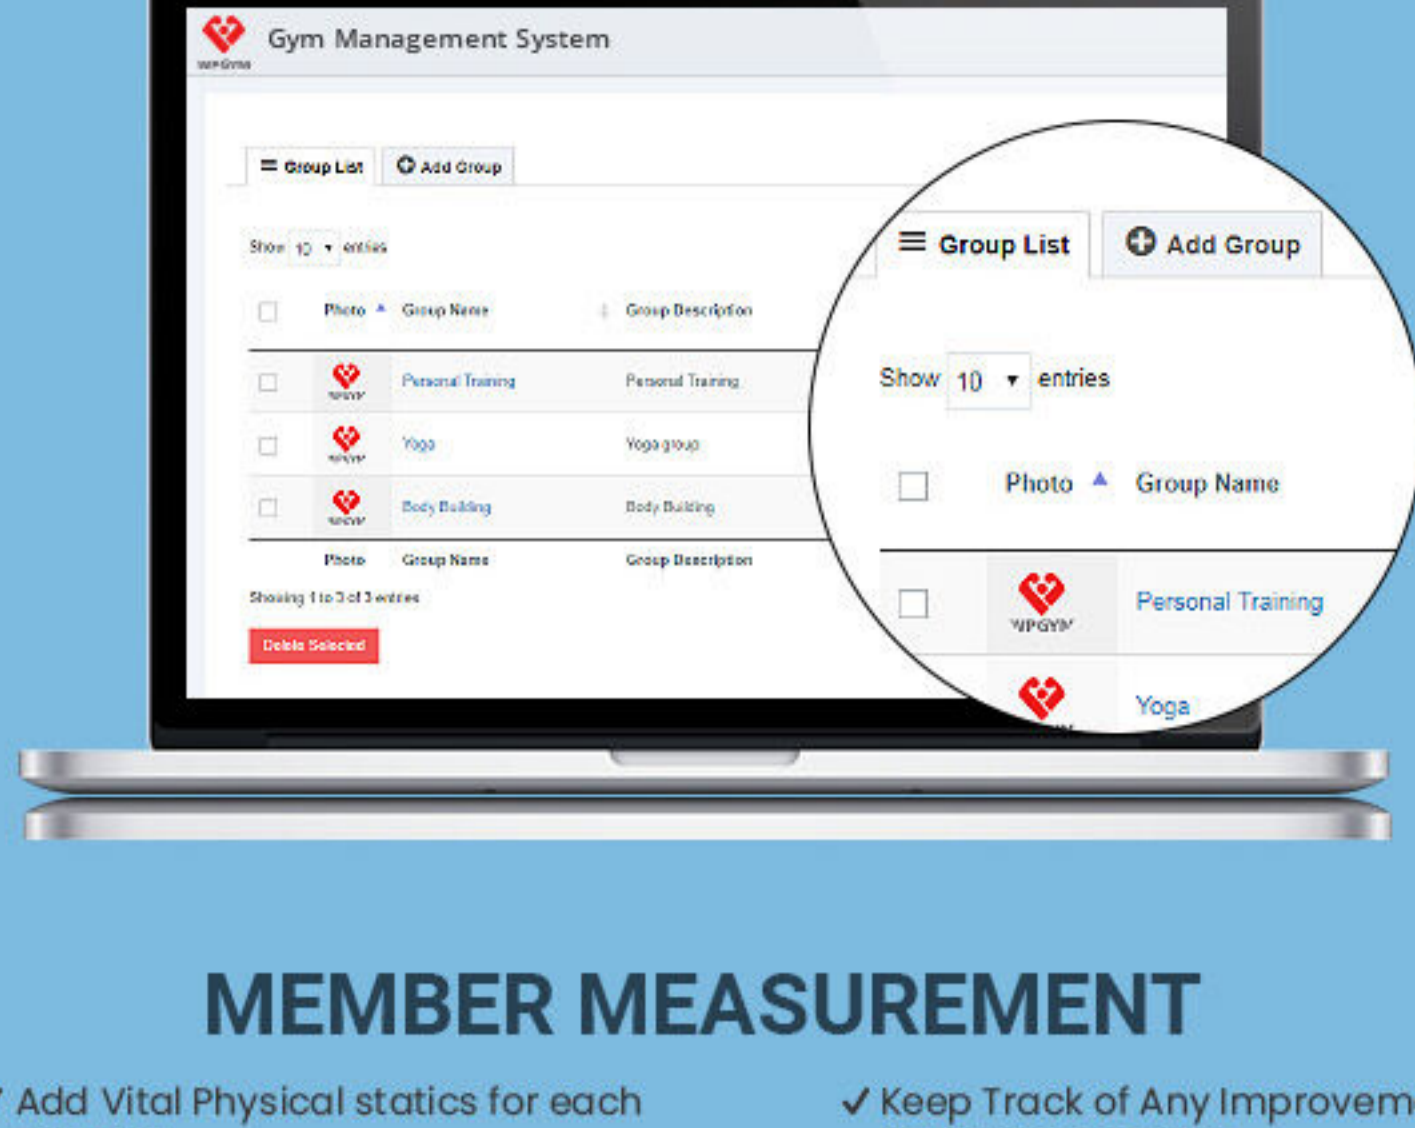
WPGYM Gym Management System

Group List
Add Group

Show 10 entries

| | Photo | Group Name | Group Description |
|---|---|---|---|
| | WPGYM | Personal Training | Personal Training |
| | WPGYM | Yoga | Yoga group |
| | WPGYM | Body Building | Body Building |
| | Photo | Group Name | Group Description |

Showing 1 to 3 of 3 entries

Delete Selected

Group List
Add Group

Show 10 entries

| | Photo | Group Name |
|---|---|---|
| | WPGYM | Personal Training |
| | | Yoga |

MEMBER MEASUREMENT

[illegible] Add Vital Physical statics for each

✓ Keep Track of Any Improvem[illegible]